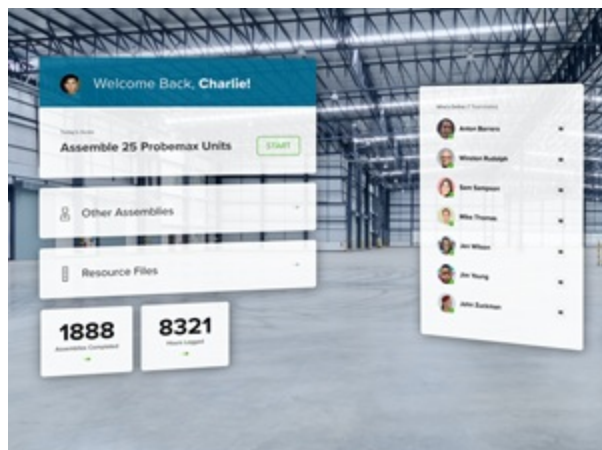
Welcome Back, **Charlie!**

Today's Goal

Assemble 25 Probemax Units

START

Other Assemblies

Resource Files

1888

Assemblies Completed

8321

Hours Logged

Who's Online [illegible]

Anton Barrera

Winston Rudolph

Sam Sampson

Mike Thomas

Jen Wilson

Jim Young

John Eckman